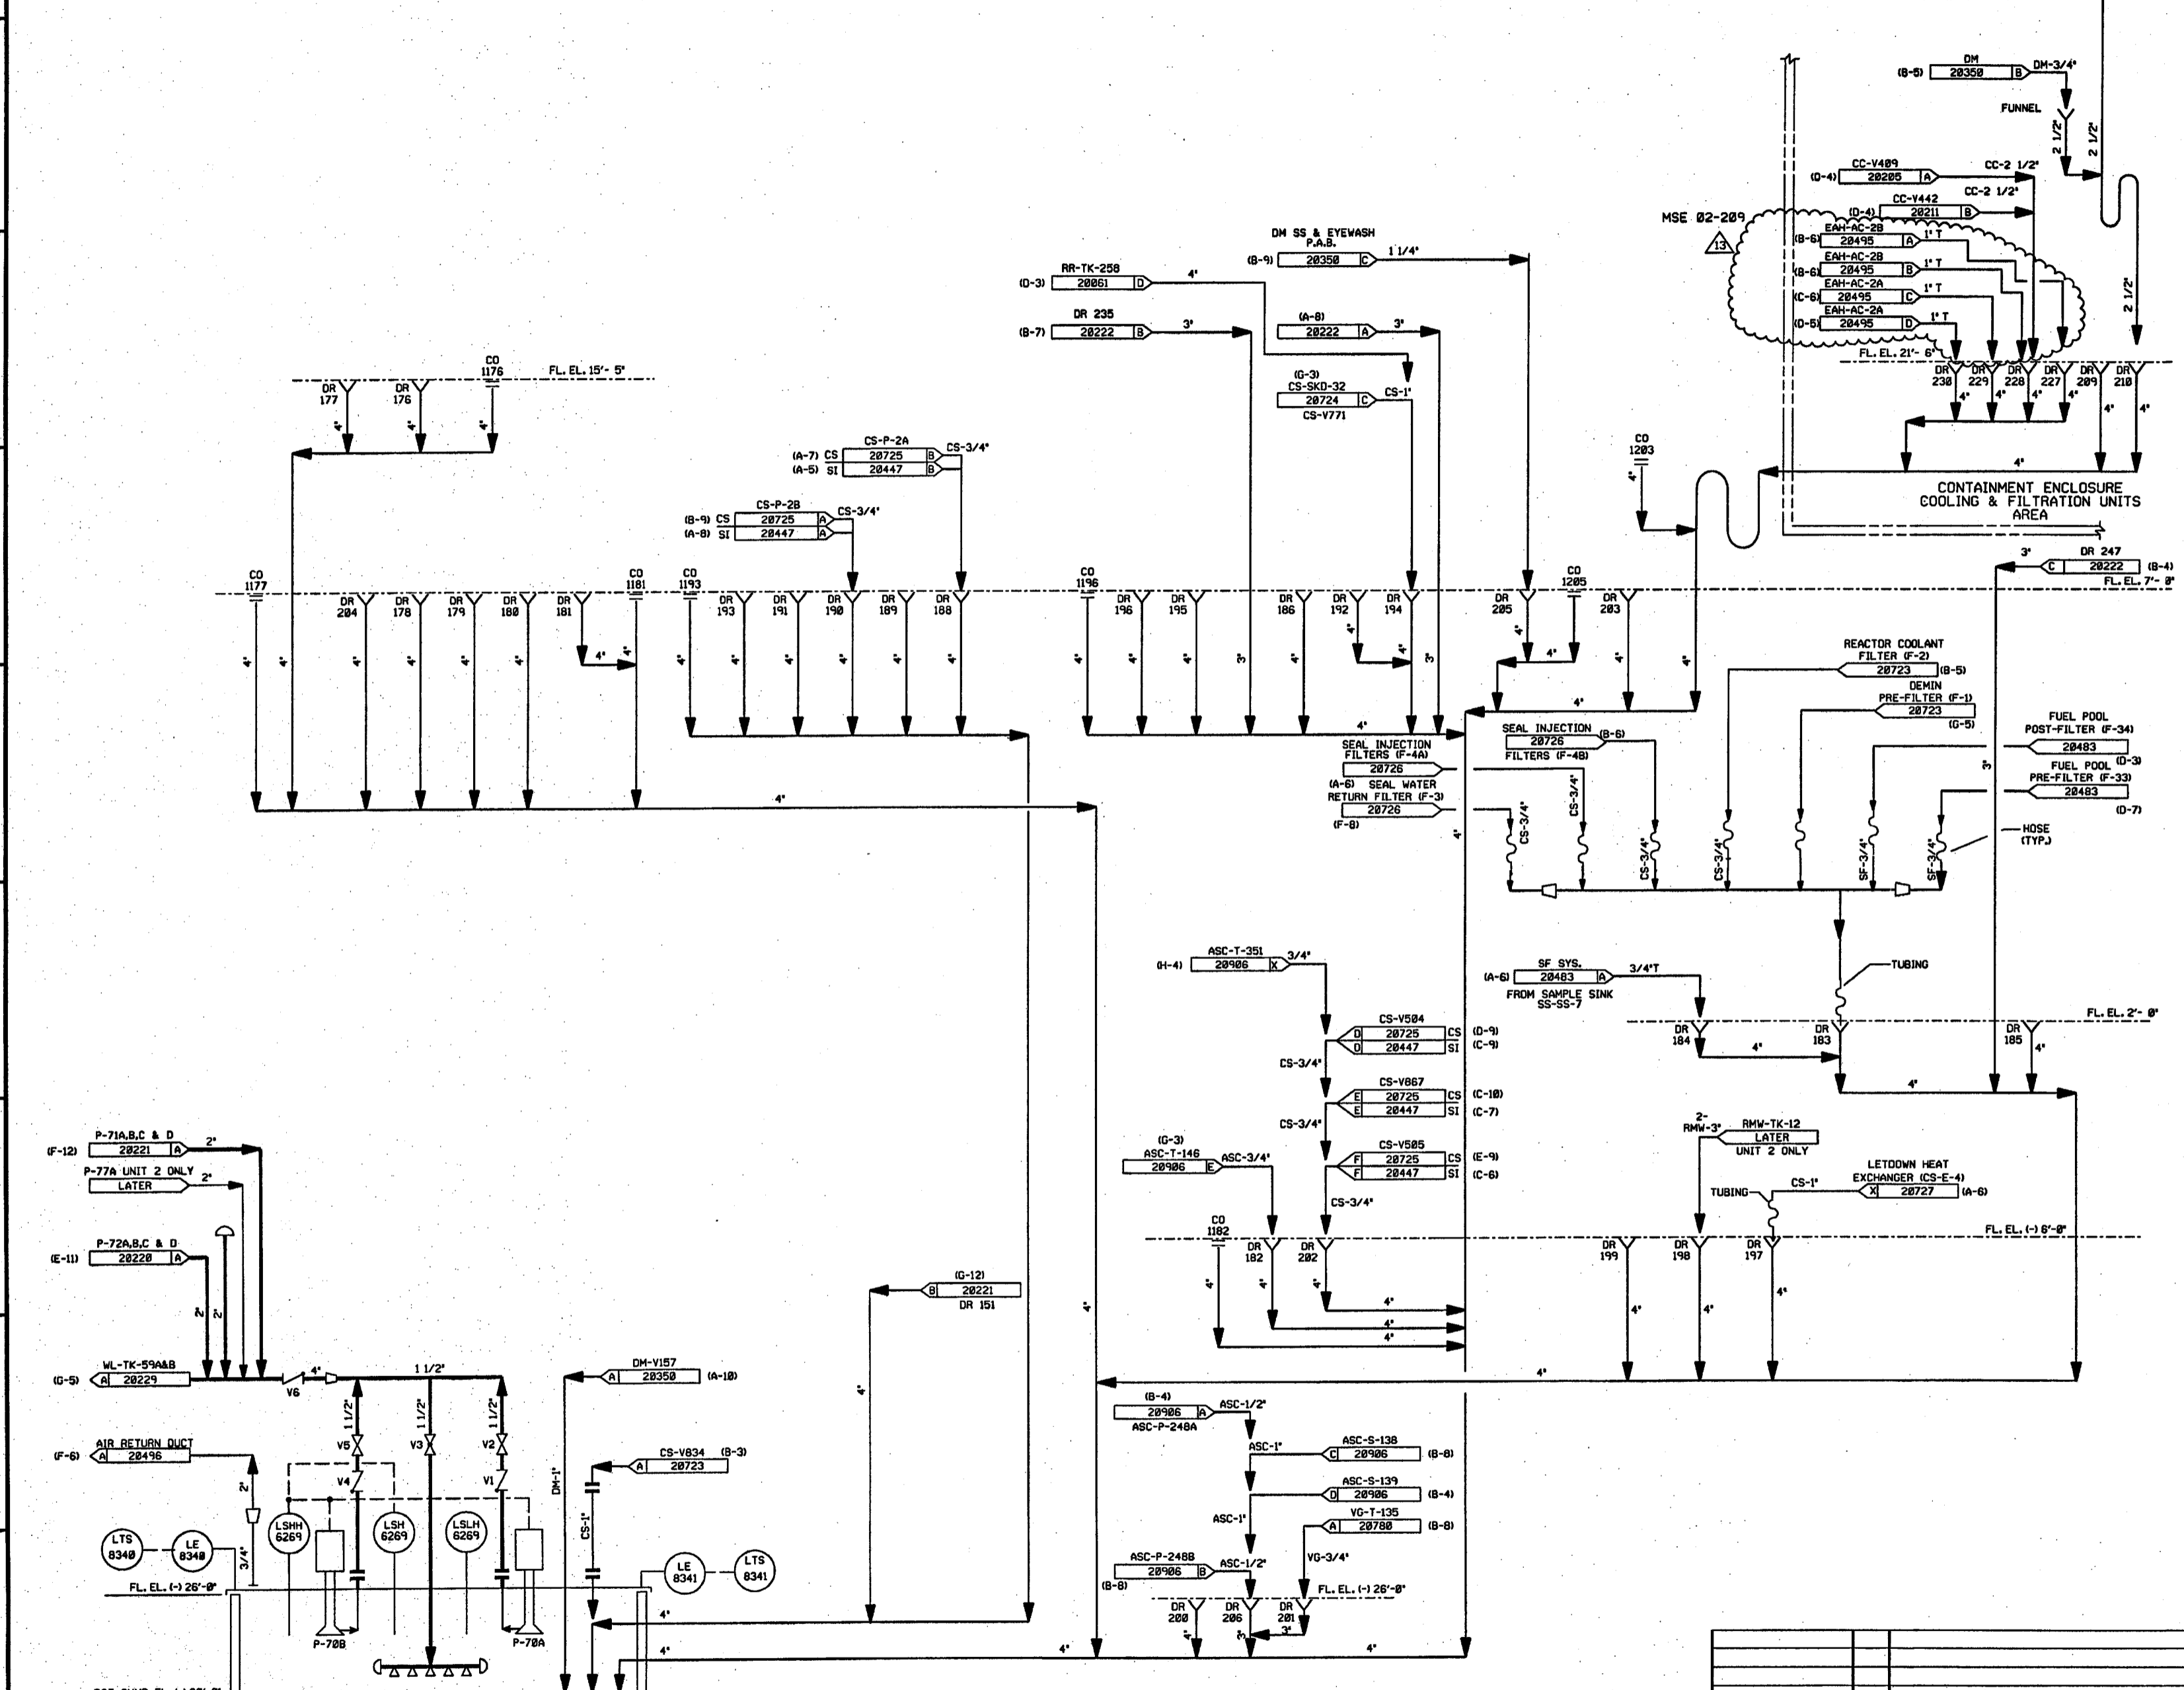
(B-5) DM 20350 B DM-3/4"
FUNNEL
2 1/2"
2 1/2"
(D-4) CC-V409 20206 A CC-2 1/2"
CC-V442 CC-2 1/2"
(D-4) 20211 B
MSE 02-209
13
(B-6) EAH-AC-2B 20495 A 1" T
(B-6) EAH-AC-2B 20495 B 1" T
(C-6) EAH-AC-2A 20495 C 1" T
(D-5) EAH-AC-2A 20495 D 1" T
2 1/2"
FL. EL. 21'- 6"
DR 230 DR 229 DR 228 DR 227 DR 209 DR 210
4" 4" 4" 4" 4" 4"
4"
CONTAINMENT ENCLOSURE COOLING & FILTRATION UNITS AREA
DM SS & EYEWASH P.A.B.
(B-9) 20350 C 1 1/4"
(D-3) RR-TK-258 20061 D 4"
(B-7) DR 235 20222 B 3"
(A-8) 20222 A 3"
(G-3) CS-SKD-32 20724 C CS-1"
CS-V771
CO 1176
FL. EL. 15'- 5"
DR 177 DR 176
4" 4" 4"
(A-7) CS CS-P-2A 20725 B CS-3/4"
(A-5) SI 20447 B
(B-9) CS CS-P-2B 20725 A CS-3/4"
(A-8) SI 20447 A
CO 1203
4"
CO 1177
DR 204 DR 178 DR 179 DR 180 DR 181
CO 1181
CO 1193
DR 193 DR 191 DR 190 DR 189 DR 188
CO 1196
DR 196 DR 195 DR 186 DR 192 DR 194
DR 205
CO 1205
DR 203
3" DR 247 C 20222 (B-4)
FL. EL. 7'- 0"
4" 4" 4" 4" 4" 4" 4" 4"
4" 4" 4" 4" 4" 4"
4" 4" 4" 3" 4" 4" 3"
4" 4" 4" 4"
4"
4"
4"
REACTOR COOLANT FILTER (F-2) 20723 (B-5)
DEMIN PRE-FILTER (F-1) 20723 (G-5)
SEAL INJECTION 20726 (B-6) FILTERS (F-4B)
SEAL INJECTION FILTERS (F-4A) 20726
(A-6) SEAL WATER RETURN FILTER (F-3) 20726
(F-8)
FUEL POOL POST-FILTER (F-34) 20483
FUEL POOL PRE-FILTER (F-33) 20483 (D-3)
(D-7)
3"
4"
CS-3/4" CS-3/4" CS-3/4" CS-3/4" SF-3/4" SF-3/4"
HOSE (TYP.)
TUBING
(H-4) ASC-T-351 20906 X 3/4"
(A-6) SF SYS. 20483 A 3/4"T
FROM SAMPLE SINK SS-SS-7
FL. EL. 2'- 0"
DR 184 4" DR 183 DR 185 4"
4"
CS-V504 D 20725 CS (D-9)
D 20447 SI (C-9)
CS-3/4"
CS-V867 E 20725 CS (C-10)
E 20447 SI (C-7)
CS-3/4"
CS-V505 F 20725 CS (E-9)
F 20447 SI (C-6)
(G-3) ASC-T-146 20906 E ASC-3/4"
CS-3/4"
2-RMW-3" RMW-TK-12 LATER UNIT 2 ONLY
LETDOWN HEAT EXCHANGER (CS-E-4)
TUBING CS-1" X 20727 (A-6)
FL. EL. (-) 6'-0"
CO 1182
DR 182 DR 202 DR 199 DR 198 DR 197
4" 4" 4" 4" 4"
4" 4" 4"
4"
(F-12) P-71A,B,C & D 20221 A 2"
P-77A UNIT 2 ONLY LATER 2"
(E-11) P-72A,B,C & D 20220 A
2" 2"
(G-12) B 20221 DR 151
4"
4"
(G-5) WL-TK-59A&B A 20229
V6 4" 1 1/2"
1 1/2" 1 1/2" 1 1/2"
V5 V3 V2
V4 V1
DM-V157 A 20350 (A-10)
DM-1"
CS-V834 (B-3) A 20723
CS-1"
(F-6) AIR RETURN DUCT A 20496
2"
3/4"
LTS 8340 LE 8340
LSHH 6269 LSH 6269 LSLH 6269
LE 8341 LTS 8341
FL. EL. (-) 26'-0"
P-70B P-70A
4"
4"
(B-4) 20906 A ASC-1/2" ASC-P-248A
ASC-1"
ASC-S-138 C 20906 (B-8)
ASC-S-139 D 20906 (B-4)
ASC-1"
VG-T-135 A 20780 (B-8)
ASC-P-248B 20906 B ASC-1/2"
(B-8)
VG-3/4"
FL. EL. (-) 26'-0"
DR 200 DR 206 DR 201
4" 3" 3"
4" 4" 4"